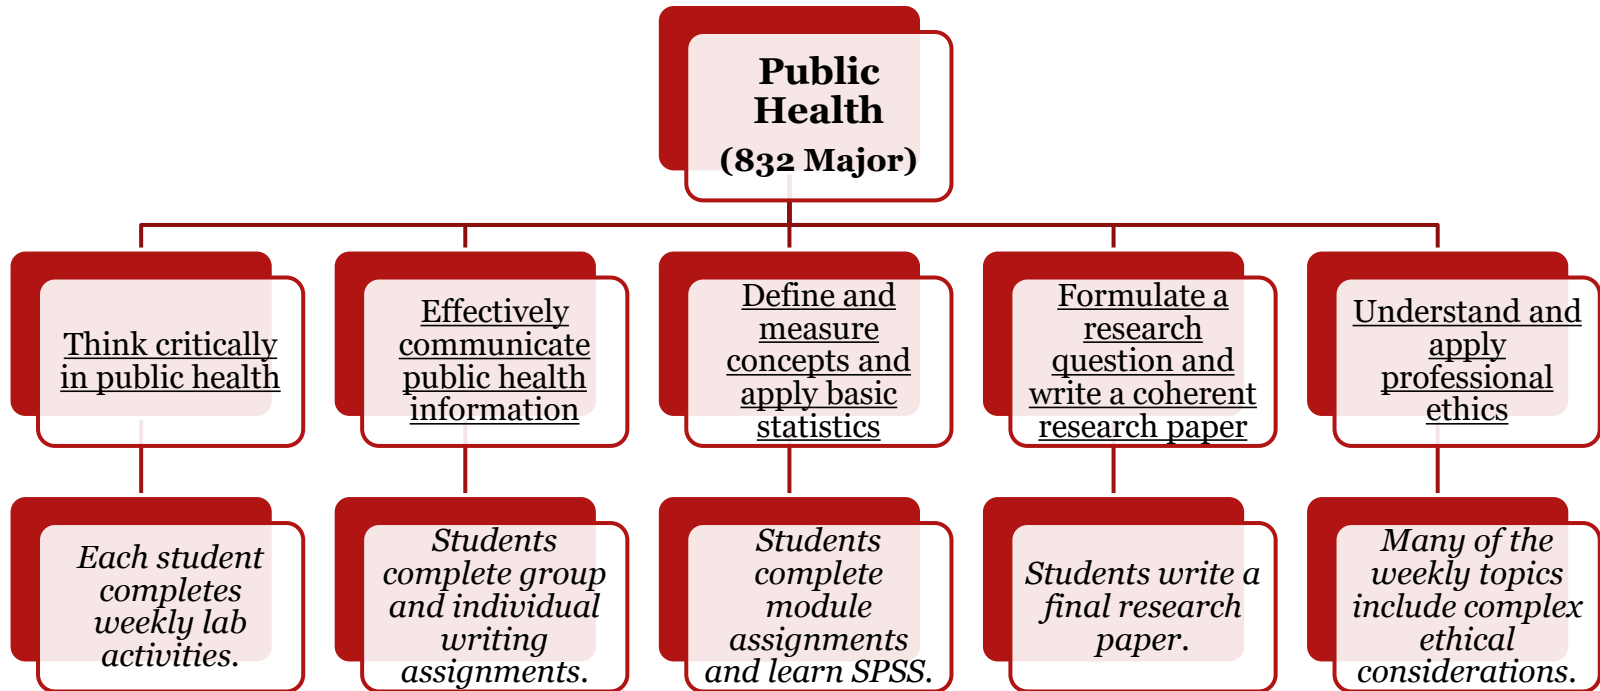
Public Health
(832 Major)

Think critically in public health

Effectively communicate public health information

Define and measure concepts and apply basic statistics

Formulate a research question and write a coherent research paper

Understand and apply professional ethics

Each student completes weekly lab activities.

Students complete group and individual writing assignments.

Students complete module assignments and learn SPSS.

Students write a final research paper.

Many of the weekly topics include complex ethical considerations.